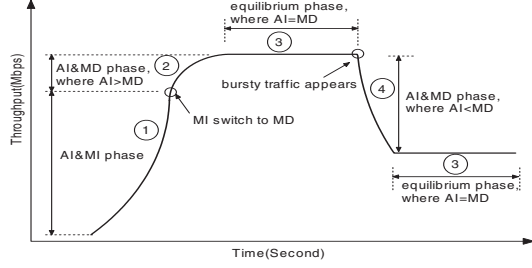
equilibrium phase, where AI=MD

3

AI&MD phase, where AI>MD

2

bursty traffic appears

4

Throughput(Mbps)

MI switch to MD

1

AI&MD phase, where AI<MD

AI&MI phase

3

equilibrium phase, where AI=MD

Time(Second)